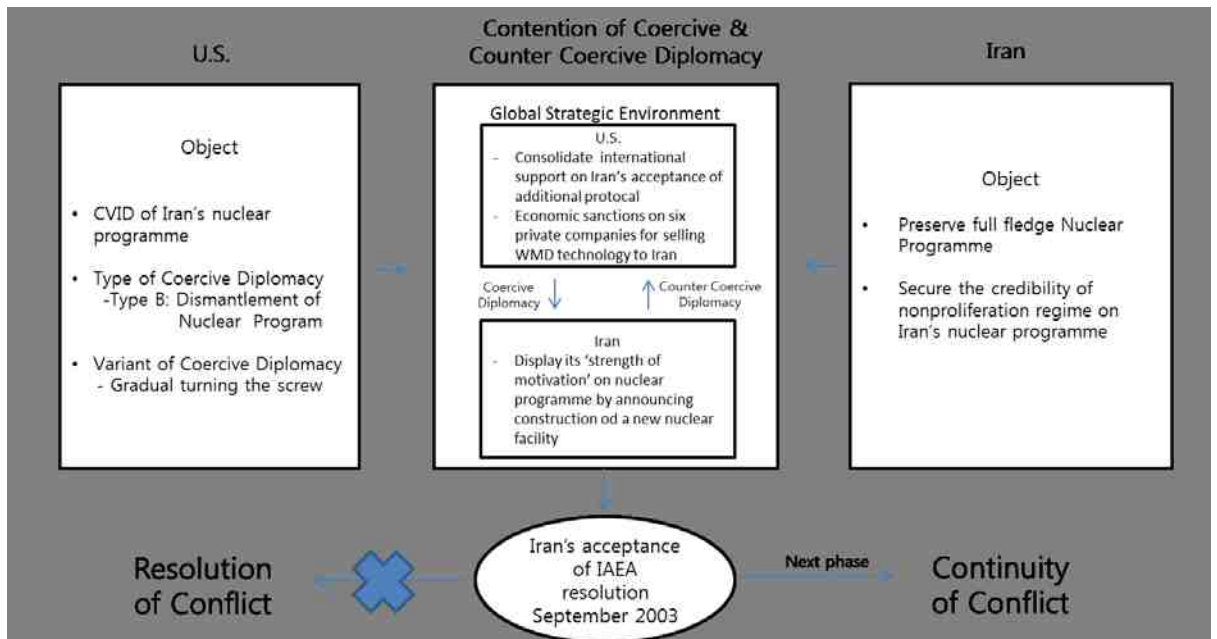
U.S.

Contention of Coercive & Counter Coercive Diplomacy

Iran

Object

• CVID of Iran's nuclear programme

• Type of Coercive Diplomacy -Type B: Dismantlement of Nuclear Program

• Variant of Coercive Diplomacy - Gradual turning the screw

Global Strategic Environment

U.S.

- Consolidate international support on Iran's acceptance of additional protocal
- Economic sanctions on six private companies for selling WMD technology to Iran

Coercive Diplomacy

Counter Coercive Diplomacy

Iran

- Display its 'strength of motivation' on nuclear programme by announcing construction od a new nuclear facility

Object

• Preserve full fledge Nuclear Programme

• Secure the credibility of nonproliferation regime on Iran's nuclear programme

Resolution of Conflict

Iran's acceptance of IAEA resolution September 2003

Next phase

Continuity of Conflict